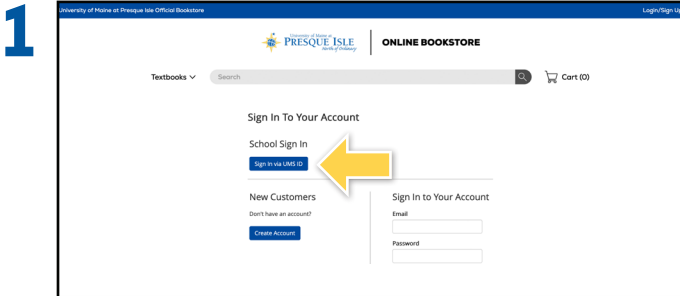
1

University of Maine at Presque Isle Official Bookstore

Login/Sign Up

University of Maine at PRESQUE ISLE Anchor of Ordinary

ONLINE BOOKSTORE

Textbooks

Search

Cart (0)

Sign In To Your Account

School Sign In

Sign In via UMS ID

New Customers

Don't have an account?

Create Account

Sign In to Your Account

Email

Password